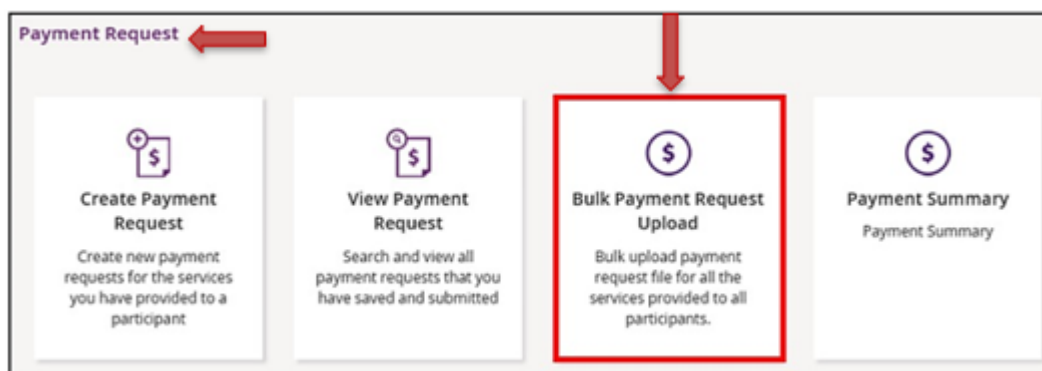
Payment Request

Create Payment Request

Create new payment requests for the services you have provided to a participant

View Payment Request

Search and view all payment requests that you have saved and submitted

Bulk Payment Request Upload

Bulk upload payment request file for all the services provided to all participants.

Payment Summary

Payment Summary